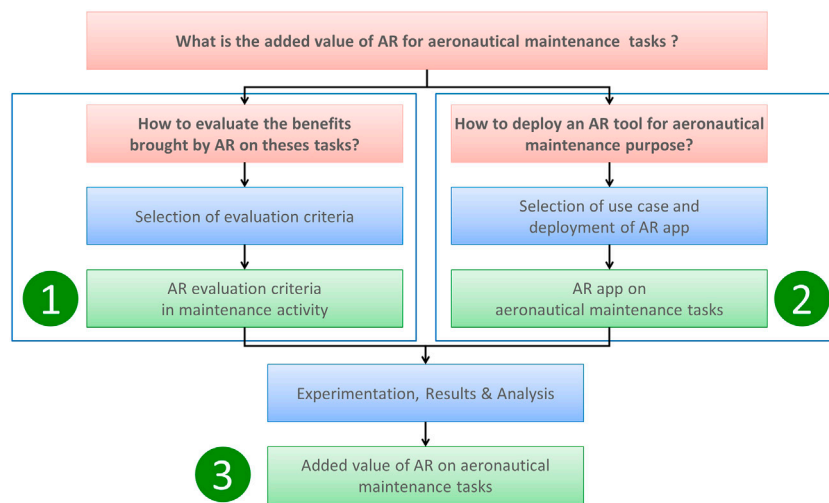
What is the added value of AR for aeronautical maintenance tasks ?

How to evaluate the benefits brought by AR on theses tasks?

Selection of evaluation criteria

1

AR evaluation criteria in maintenance activity

How to deploy an AR tool for aeronautical maintenance purpose?

Selection of use case and deployment of AR app

AR app on aeronautical maintenance tasks

2

Experimentation, Results & Analysis

3

Added value of AR on aeronautical maintenance tasks